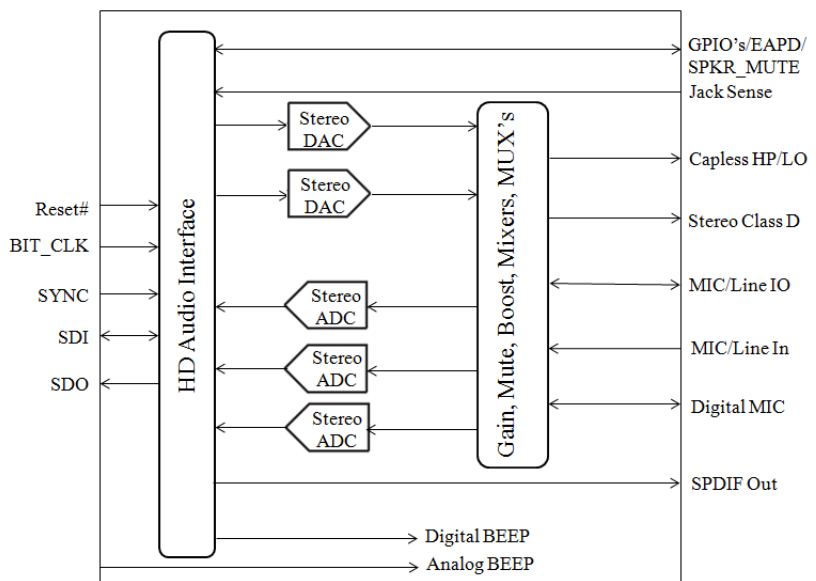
GPIO's/EAPD/
SPKR_MUTE
Jack Sense

Stereo DAC

Stereo DAC

Gain, Mute, Boost, Mixers, MUX's

Capless HP/LO

Stereo Class D

Reset#

BIT_CLK

SYNC

SDI

SDO

HD Audio Interface

Stereo ADC

Stereo ADC

Stereo ADC

MIC/Line IO

MIC/Line In

Digital MIC

SPDIF Out

Digital BEEP

Analog BEEP